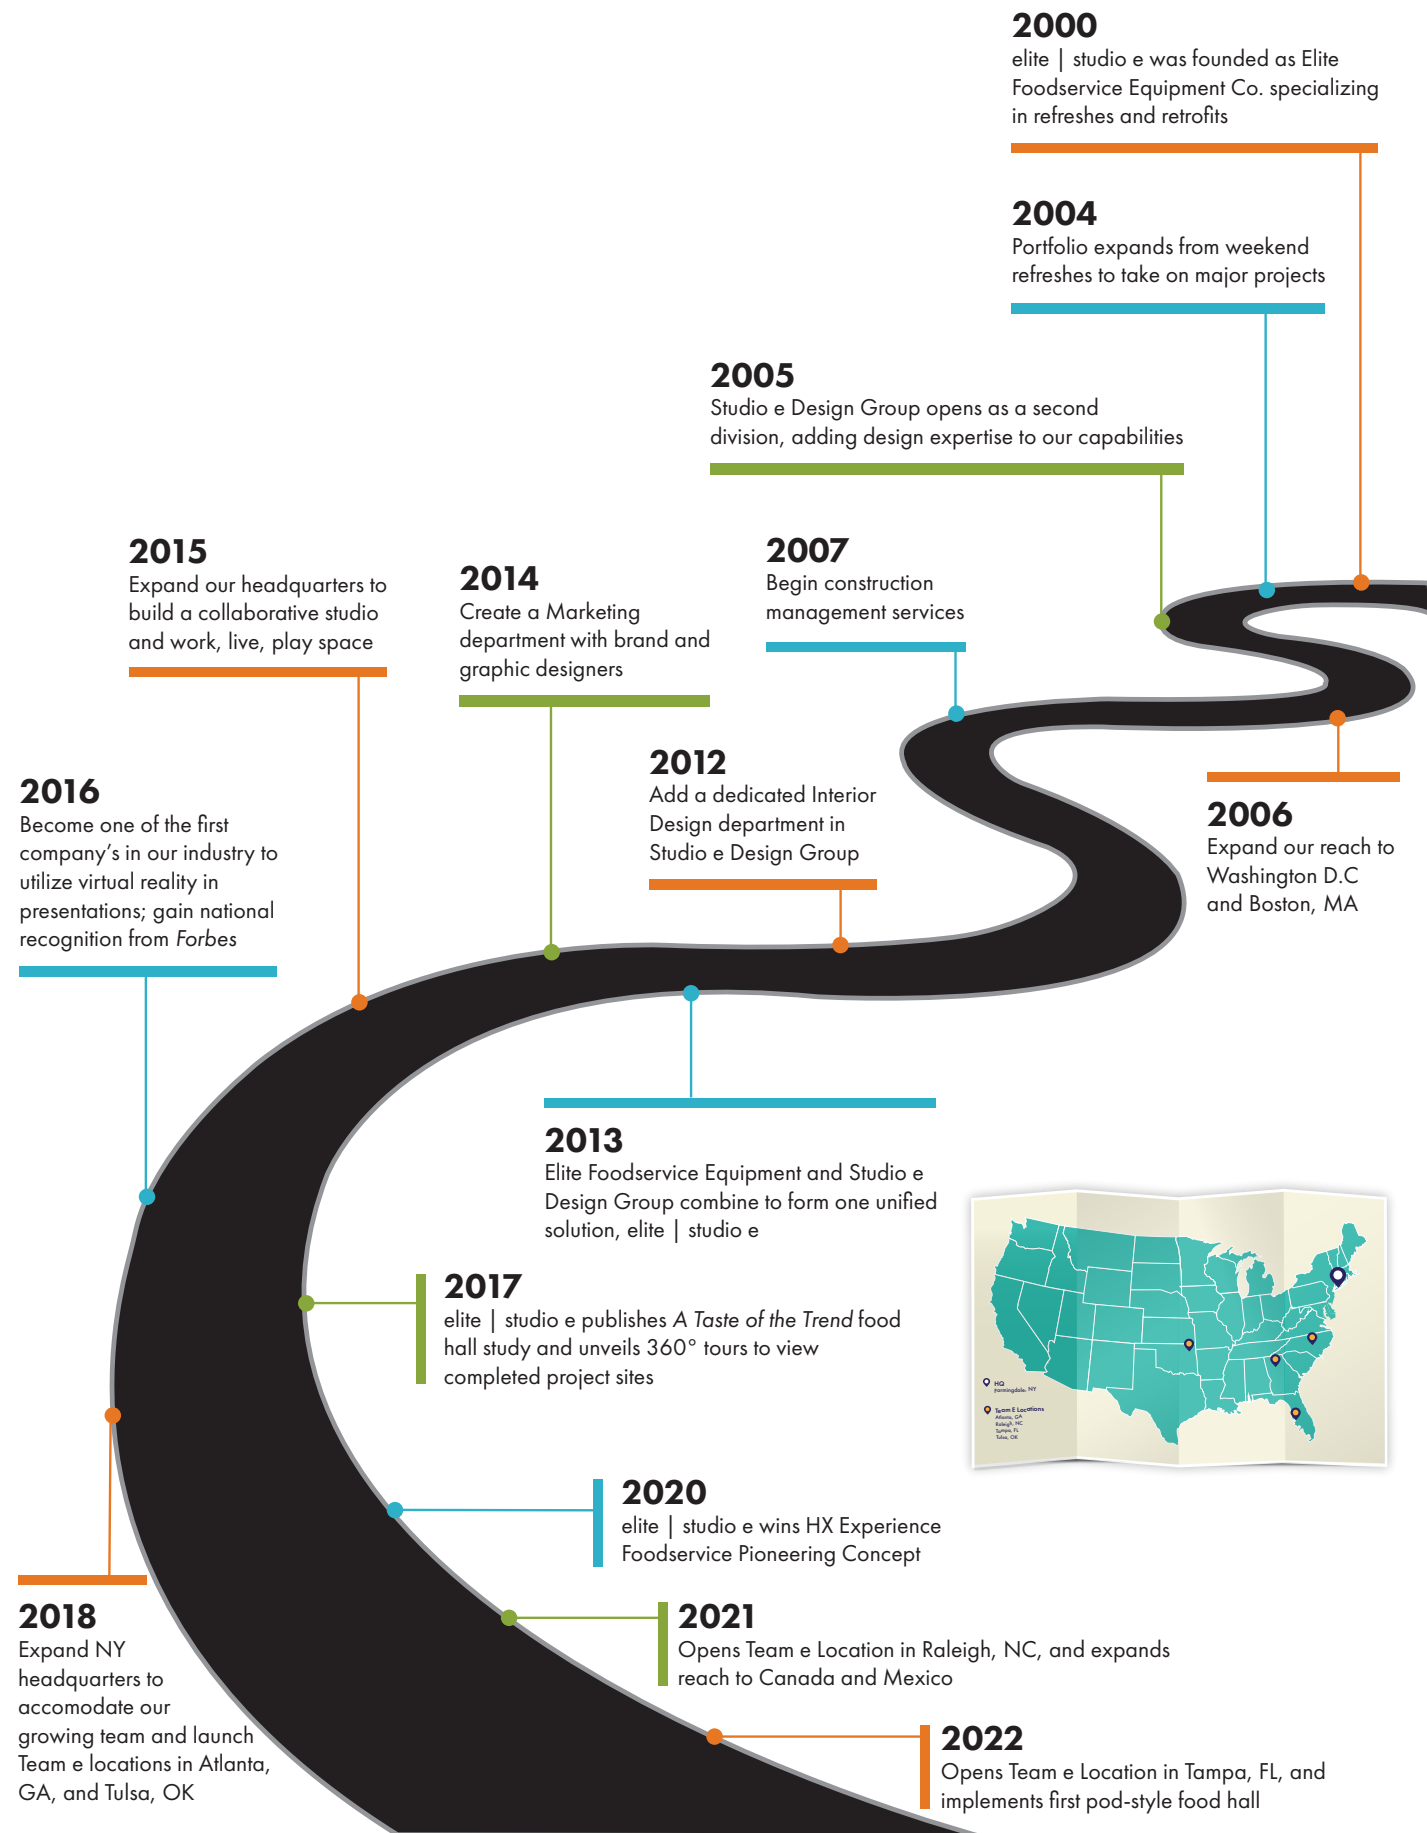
2000
elite | studio e was founded as Elite Foodservice Equipment Co. specializing in refreshes and retrofits

2004
Portfolio expands from weekend refreshes to take on major projects

2005
Studio e Design Group opens as a second division, adding design expertise to our capabilities

2015
Expand our headquarters to build a collaborative studio and work, live, play space

2014
Create a Marketing department with brand and graphic designers

2007
Begin construction management services

2012
Add a dedicated Interior Design department in Studio e Design Group

2006
Expand our reach to Washington D.C and Boston, MA

2016
Become one of the first company's in our industry to utilize virtual reality in presentations; gain national recognition from *Forbes*

2013
Elite Foodservice Equipment and Studio e Design Group combine to form one unified solution, elite | studio e

HQ
Farmingdale, NY
Team E Locations
Atlanta, GA
Raleigh, NC
Tampa, FL
Tulsa, OK

2017
elite | studio e publishes *A Taste of the Trend* food hall study and unveils 360° tours to view completed project sites

2020
elite | studio e wins HX Experience Foodservice Pioneering Concept

2018
Expand NY headquarters to accomodate our growing team and launch Team e locations in Atlanta, GA, and Tulsa, OK

2021
Opens Team e Location in Raleigh, NC, and expands reach to Canada and Mexico

2022
Opens Team e Location in Tampa, FL, and implements first pod-style food hall